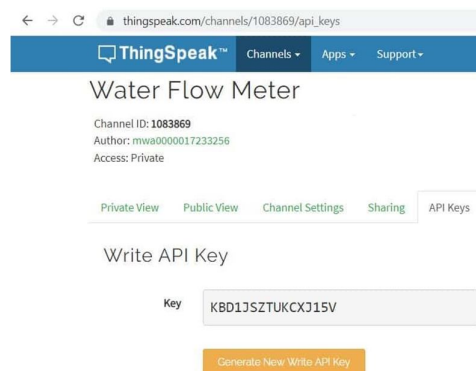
thingspeak.com/channels/1083869/api_keys

ThingSpeak™ Channels ▾ Apps ▾ Support ▾

Water Flow Meter

Channel ID: 1083869
Author: mwa0000017233256
Access: Private

Private View Public View Channel Settings Sharing API Keys

Write API Key

Key KBD1JSZTUKCXJ15V

Generate New Write API Key